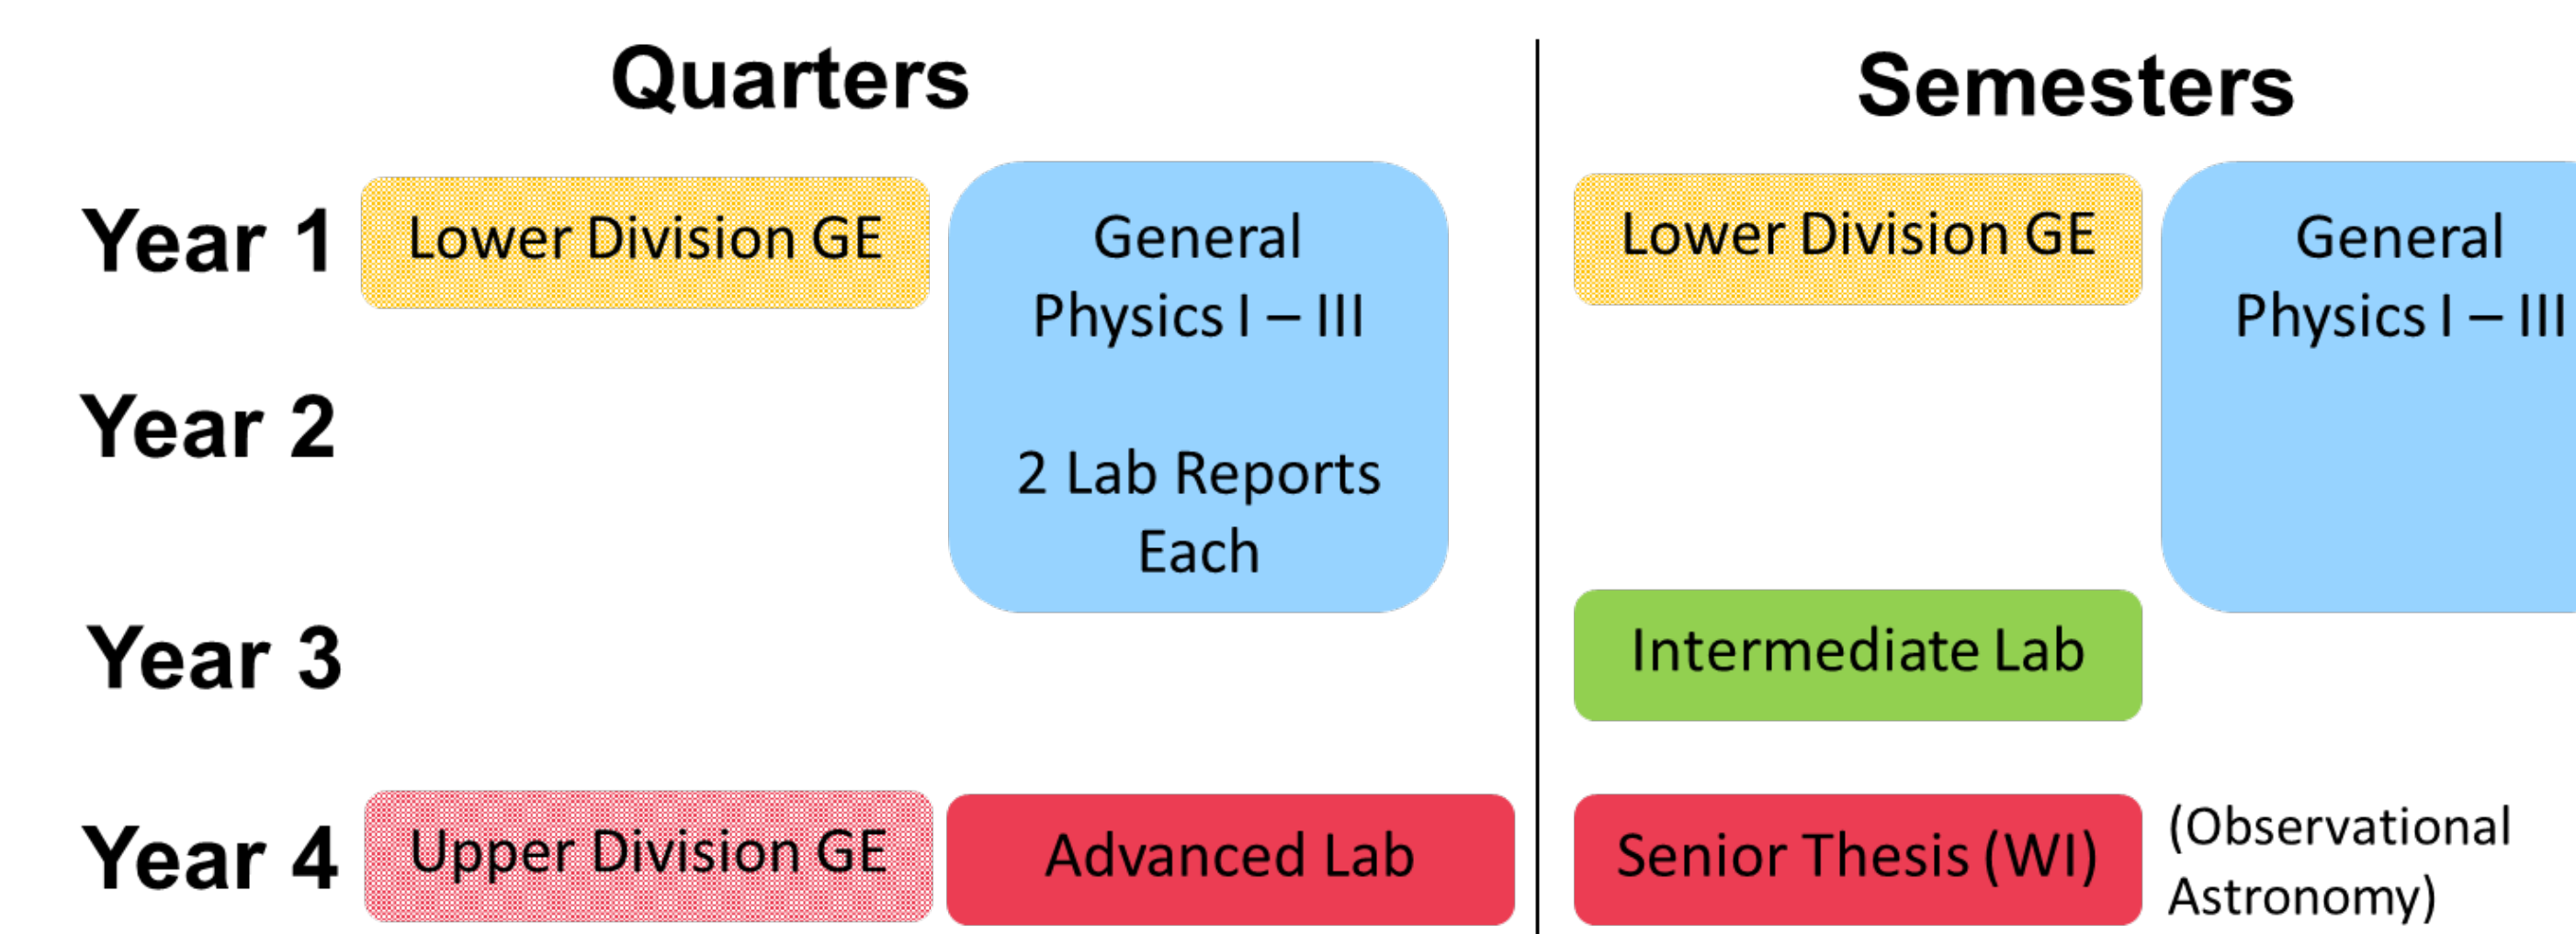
Quarters

Year 1
Year 2
Year 3
Year 4

Lower Division GE

General Physics I – III

2 Lab Reports Each

Upper Division GE

Advanced Lab

Semesters

Lower Division GE

General Physics I – III

Intermediate Lab

Senior Thesis (WI)

(Observational Astronomy)